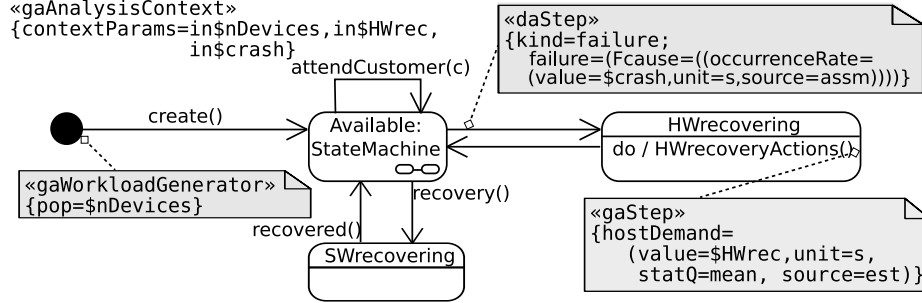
«gaAnalysisContext»
{contextParams=in$nDevices,in$HWrec,
in$crash}

«daStep»
{kind=failure;
failure=(Fcause=((occurrenceRate=
(value=$crash,unit=s,source=assm))))}

attendCustomer(c)

create()

Available:
StateMachine

HWrecovering

do / HWrecoveryActions()

«gaWorkloadGenerator»
{pop=$nDevices}

recovery()

recovered()

SWrecovering

«gaStep»
{hostDemand=
(value=$HWrec,unit=s,
statQ=mean, source=est)}